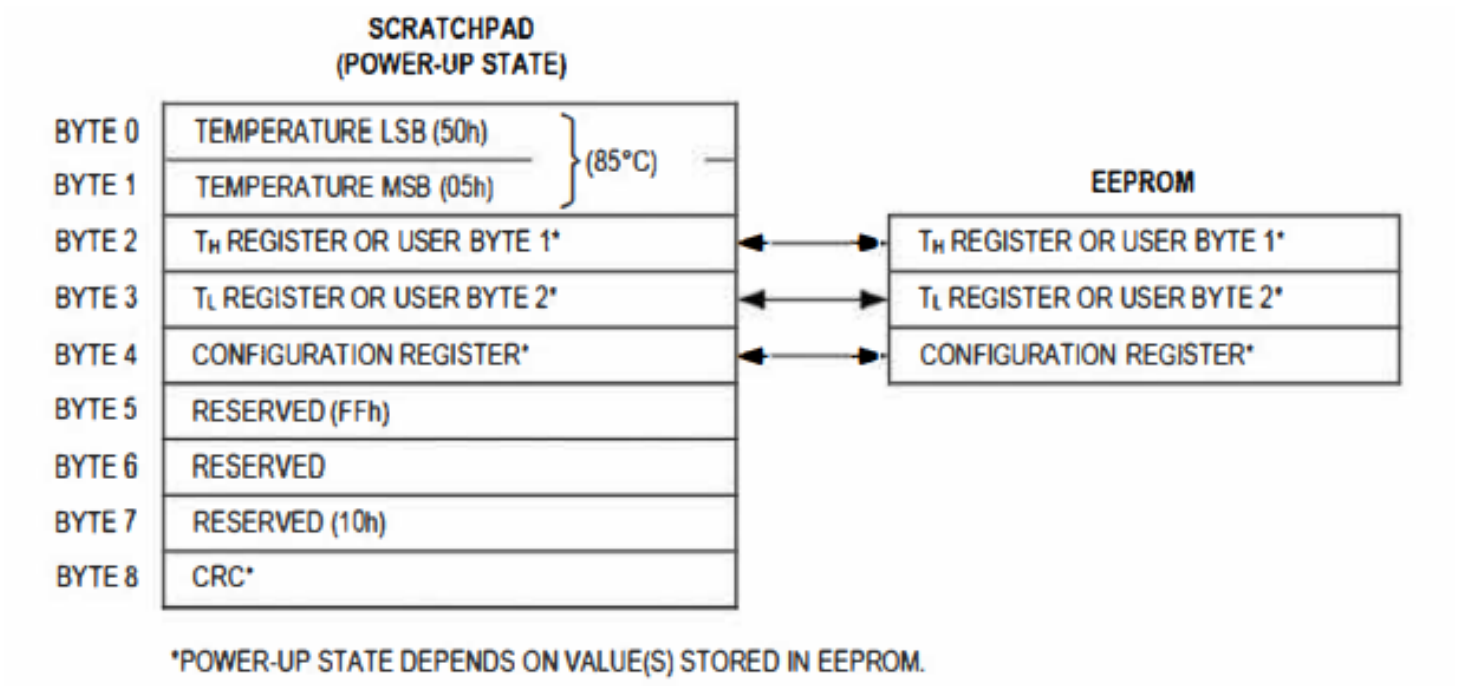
SCRATCHPAD
(POWER-UP STATE)

BYTE 0 TEMPERATURE LSB (50h)
BYTE 1 TEMPERATURE MSB (05h)
(85°C)
BYTE 2 $T_H$ REGISTER OR USER BYTE 1*
BYTE 3 $T_L$ REGISTER OR USER BYTE 2*
BYTE 4 CONFIGURATION REGISTER*
BYTE 5 RESERVED (FFh)
BYTE 6 RESERVED
BYTE 7 RESERVED (10h)
BYTE 8 CRC*

EEPROM
$T_H$ REGISTER OR USER BYTE 1*
$T_L$ REGISTER OR USER BYTE 2*
CONFIGURATION REGISTER*

*POWER-UP STATE DEPENDS ON VALUE(S) STORED IN EEPROM.